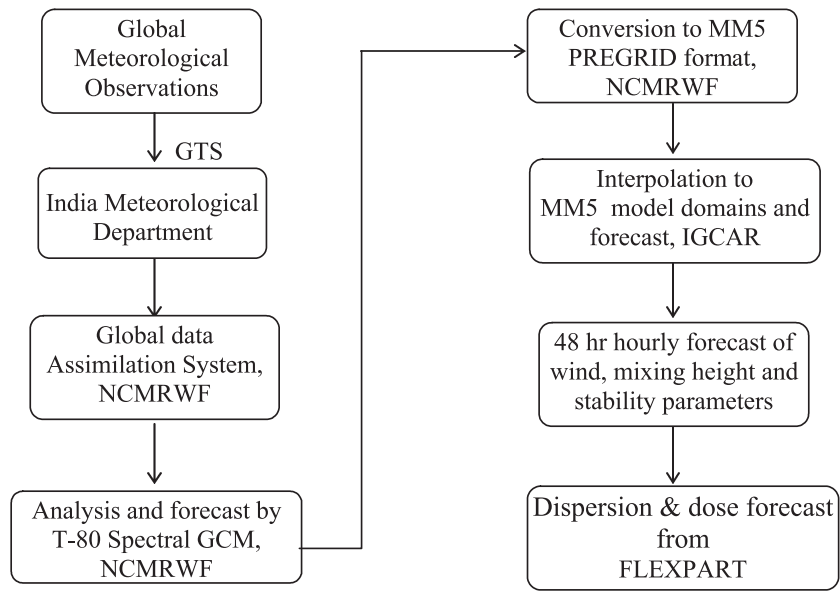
Global Meteorological Observations

GTS

India Meteorological Department

Global data Assimilation System, NCMRWF

Analysis and forecast by T-80 Spectral GCM, NCMRWF

Conversion to MM5 PREGRID format, NCMRWF

Interpolation to MM5 model domains and forecast, IGCAR

48 hr hourly forecast of wind, mixing height and stability parameters

Dispersion & dose forecast from FLEXPART